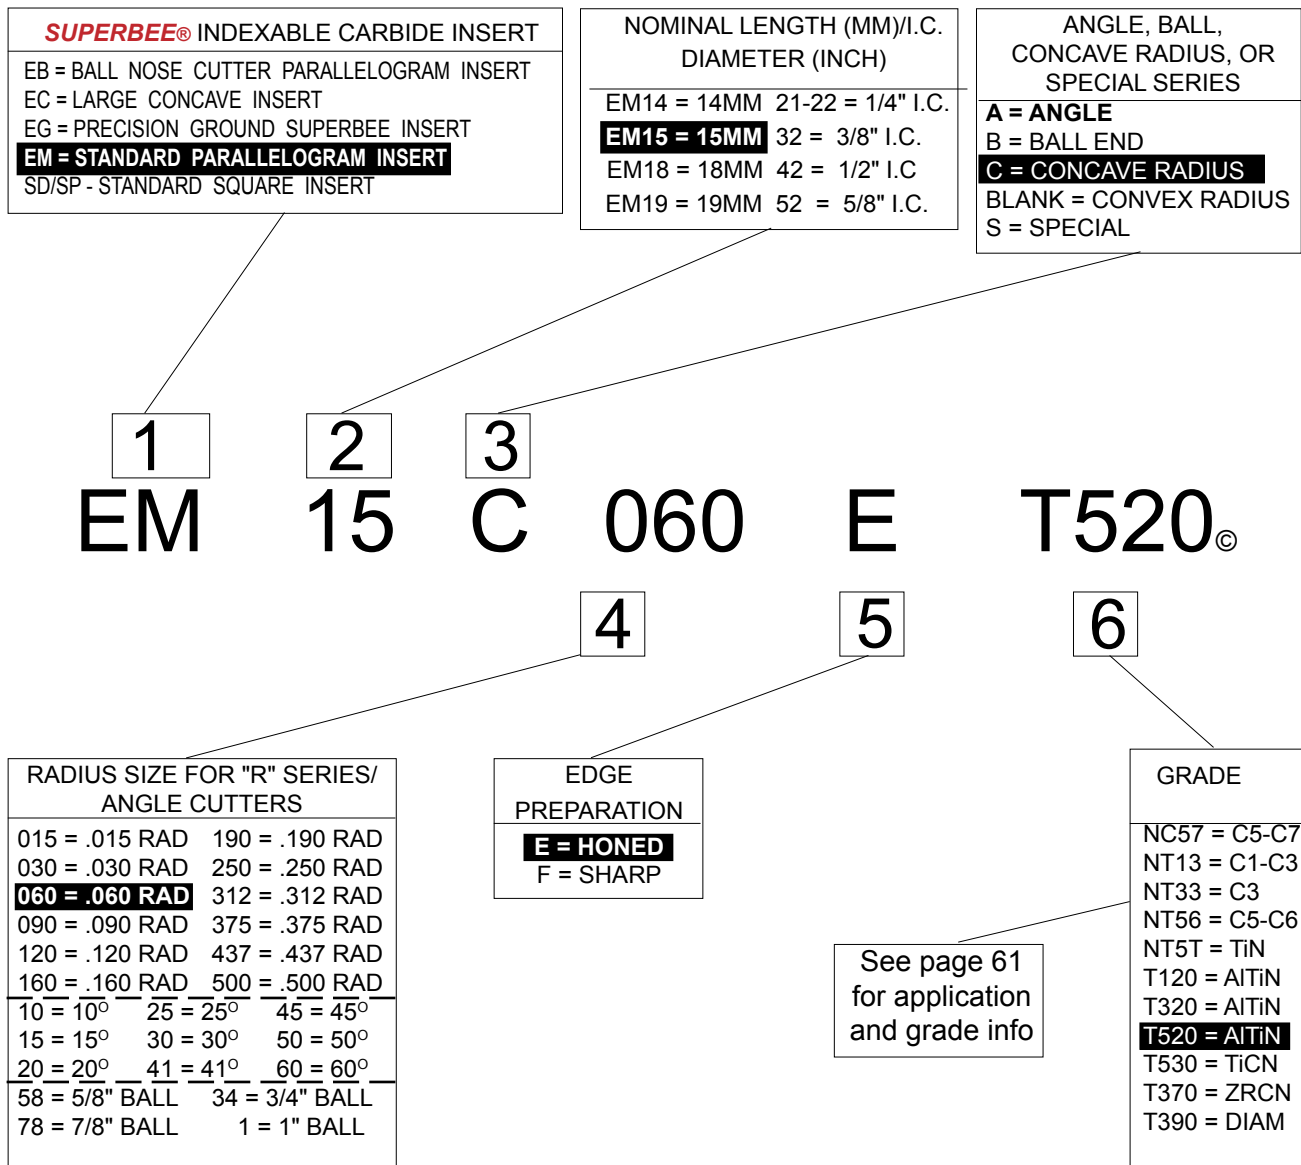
SUPERBEE® INDEXABLE CARBIDE INSERT
EB = BALL NOSE CUTTER PARALLELOGRAM INSERT
EC = LARGE CONCAVE INSERT
EG = PRECISION GROUND SUPERBEE INSERT
EM = STANDARD PARALLELOGRAM INSERT
SD/SP - STANDARD SQUARE INSERT

NOMINAL LENGTH (MM)/I.C. DIAMETER (INCH)
EM14 = 14MM 21-22 = 1/4" I.C.
EM15 = 15MM 32 = 3/8" I.C.
EM18 = 18MM 42 = 1/2" I.C
EM19 = 19MM 52 = 5/8" I.C.

ANGLE, BALL, CONCAVE RADIUS, OR SPECIAL SERIES
A = ANGLE
B = BALL END
C = CONCAVE RADIUS
BLANK = CONVEX RADIUS
S = SPECIAL

1 2 3
EM 15 C 060 E T520©
4 5 6

RADIUS SIZE FOR "R" SERIES/ ANGLE CUTTERS
015 = .015 RAD 190 = .190 RAD
030 = .030 RAD 250 = .250 RAD
060 = .060 RAD 312 = .312 RAD
090 = .090 RAD 375 = .375 RAD
120 = .120 RAD 437 = .437 RAD
160 = .160 RAD 500 = .500 RAD
10 = 10° 25 = 25° 45 = 45°
15 = 15° 30 = 30° 50 = 50°
20 = 20° 41 = 41° 60 = 60°
58 = 5/8" BALL 34 = 3/4" BALL
78 = 7/8" BALL 1 = 1" BALL

EDGE PREPARATION
E = HONED
F = SHARP

See page 61 for application and grade info

GRADE
NC57 = C5-C7
NT13 = C1-C3
NT33 = C3
NT56 = C5-C6
NT5T = TiN
T120 = AlTiN
T320 = AlTiN
T520 = AlTiN
T530 = TiCN
T370 = ZRCN
T390 = DIAM